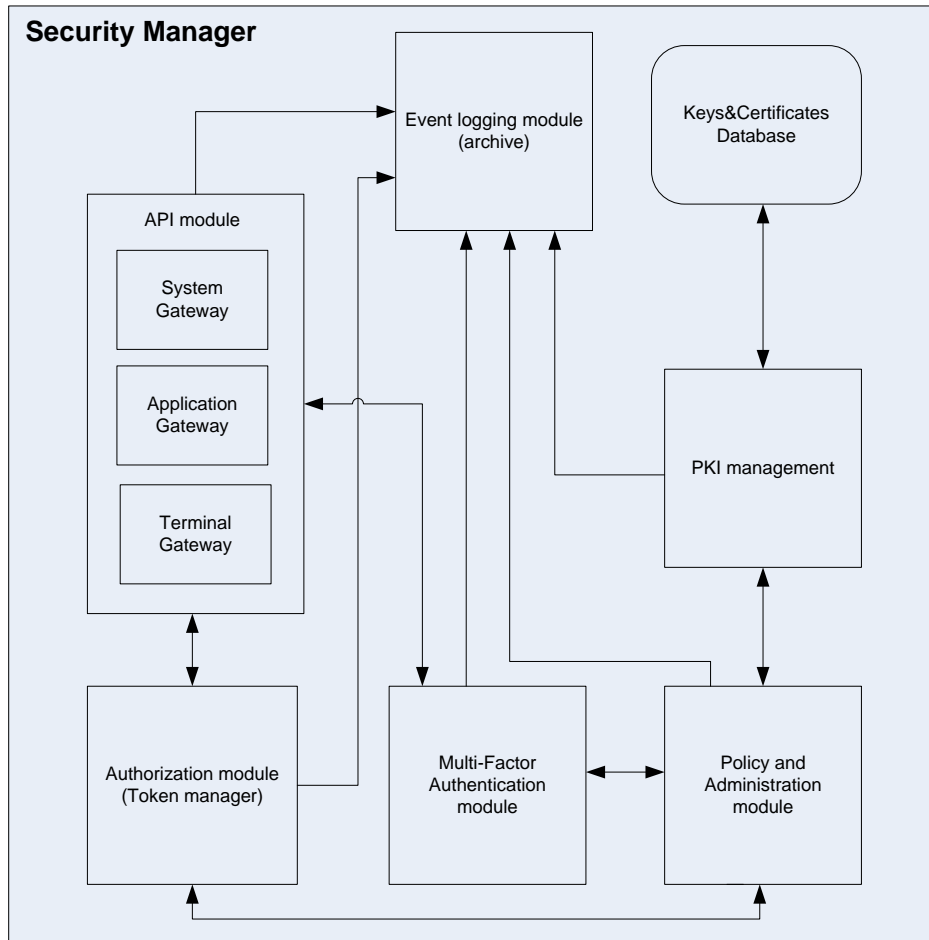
Security Manager

Event logging module (archive)

Keys&Certificates Database

API module

System Gateway

Application Gateway

Terminal Gateway

PKI management

Authorization module (Token manager)

Multi-Factor Authentication module

Policy and Administration module